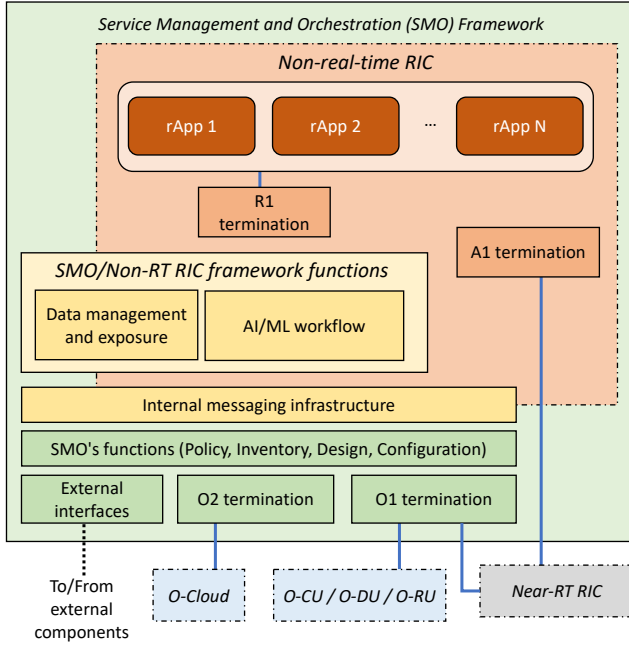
Service Management and Orchestration (SMO) Framework

Non-real-time RIC

rApp 1

rApp 2

...

rApp N

R1 termination

A1 termination

SMO/Non-RT RIC framework functions

Data management and exposure

AI/ML workflow

Internal messaging infrastructure

SMO's functions (Policy, Inventory, Design, Configuration)

External interfaces

O2 termination

O1 termination

To/From external components

O-Cloud

O-CU / O-DU / O-RU

Near-RT RIC